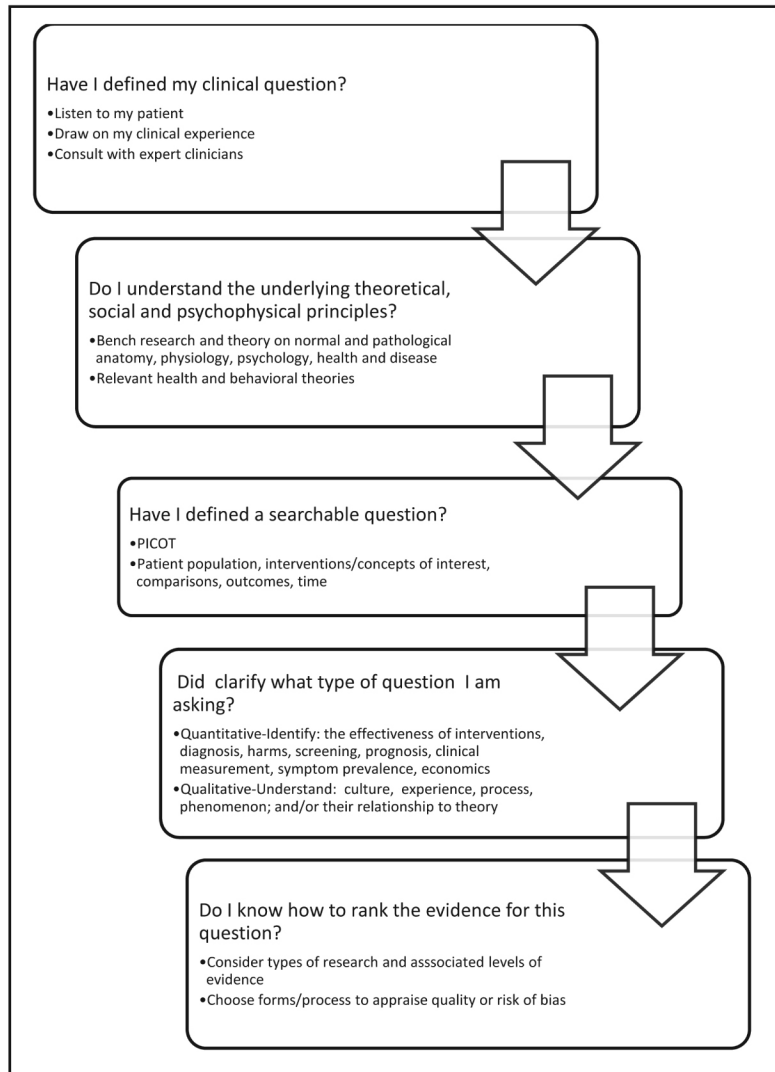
Have I defined my clinical question?

•Listen to my patient
•Draw on my clinical experience
•Consult with expert clinicians

Do I understand the underlying theoretical, social and psychophysical principles?

•Bench research and theory on normal and pathological anatomy, physiology, psychology, health and disease
•Relevant health and behavioral theories

Have I defined a searchable question?

•PICOT
•Patient population, interventions/concepts of interest, comparisons, outcomes, time

Did clarify what type of question I am asking?

•Quantitative-Identify: the effectiveness of interventions, diagnosis, harms, screening, prognosis, clinical measurement, symptom prevalence, economics
•Qualitative-Understand: culture, experience, process, phenomenon; and/or their relationship to theory

Do I know how to rank the evidence for this question?

•Consider types of research and asssociated levels of evidence
•Choose forms/process to appraise quality or risk of bias